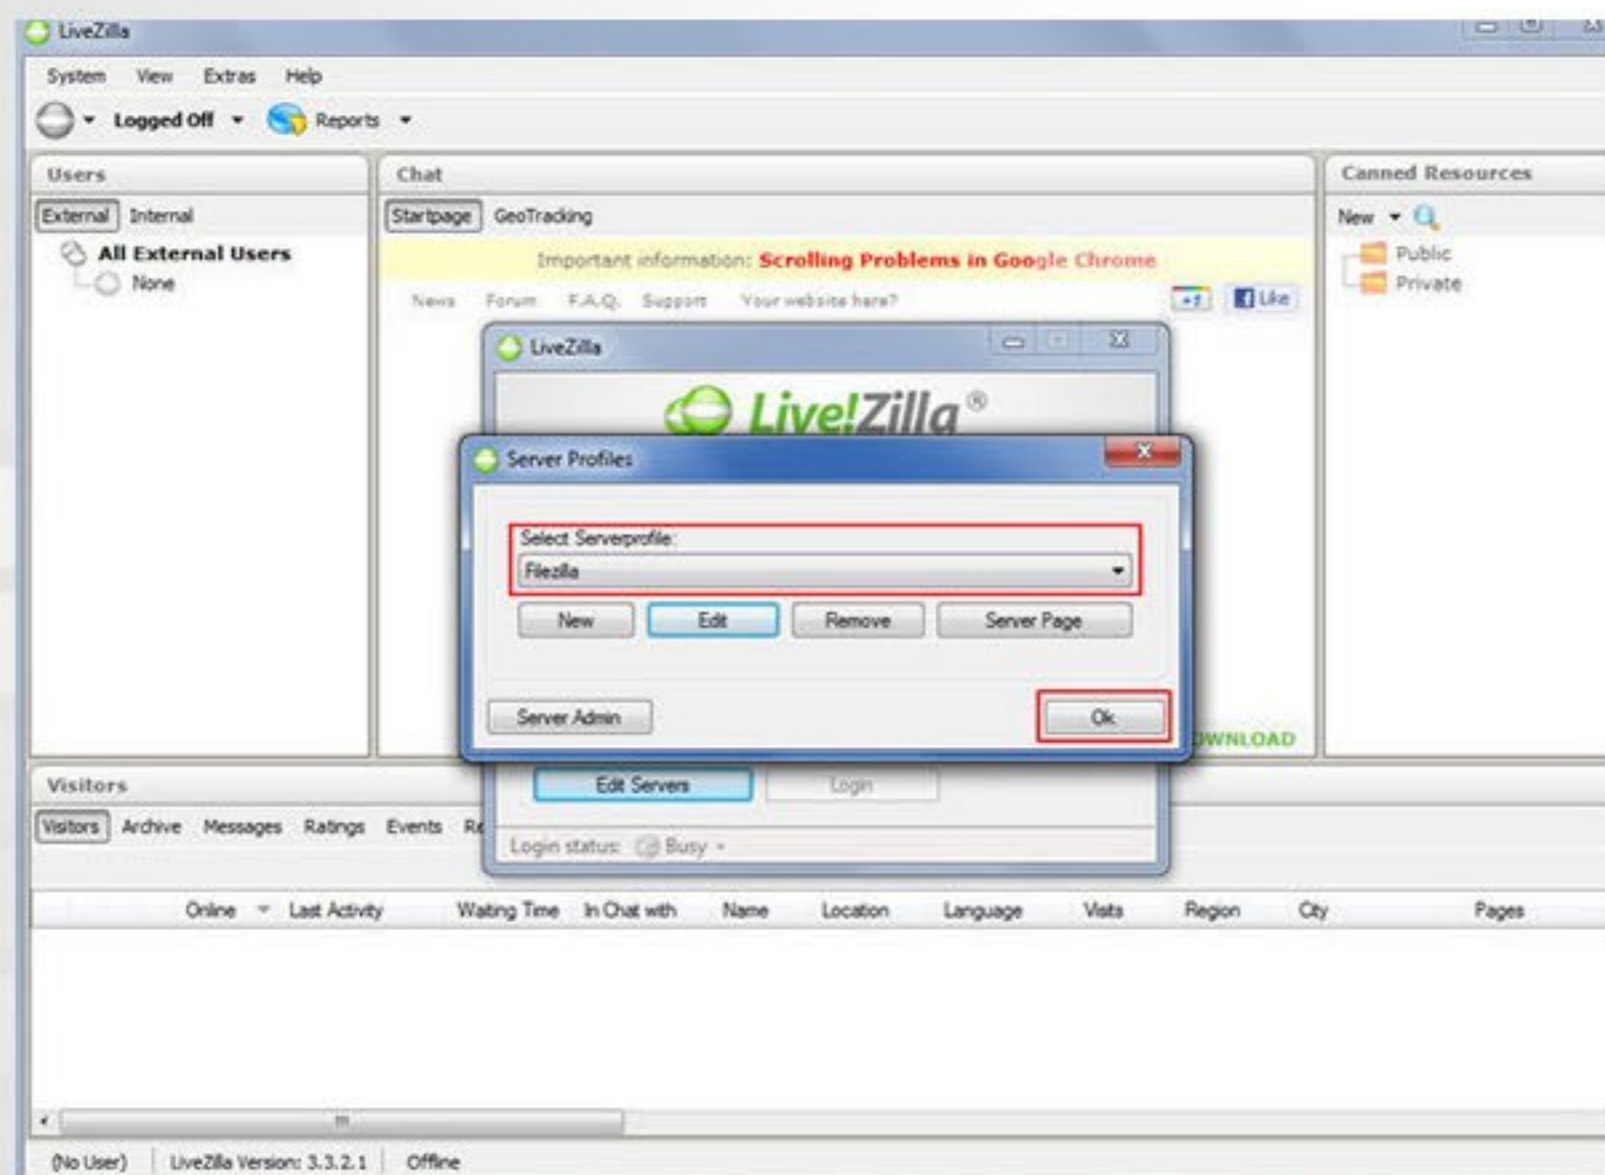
LiveZilla

System View Extras Help

Logged Off Reports

Users

External Internal

All External Users

None

Chat

Startpage GeoTracking

Important information: Scrolling Problems in Google Chrome

News Forum F.A.Q. Support Your website here?

+1 Like

Canned Resources

New

Public

Private

LiveZilla

Live!Zilla®

Server Profiles

Select Serverprofile:

Filezilla

New Edit Remove Server Page

Server Admin

Ok

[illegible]WNLOAD

Edit Servers Login

Login status: Busy

Visitors

Visitors Archive Messages Ratings Events R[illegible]

Online Last Activity Waiting Time In Chat with Name Location Language Visits Region City Pages

(No User) LiveZilla Version: 3.3.2.1 Offline